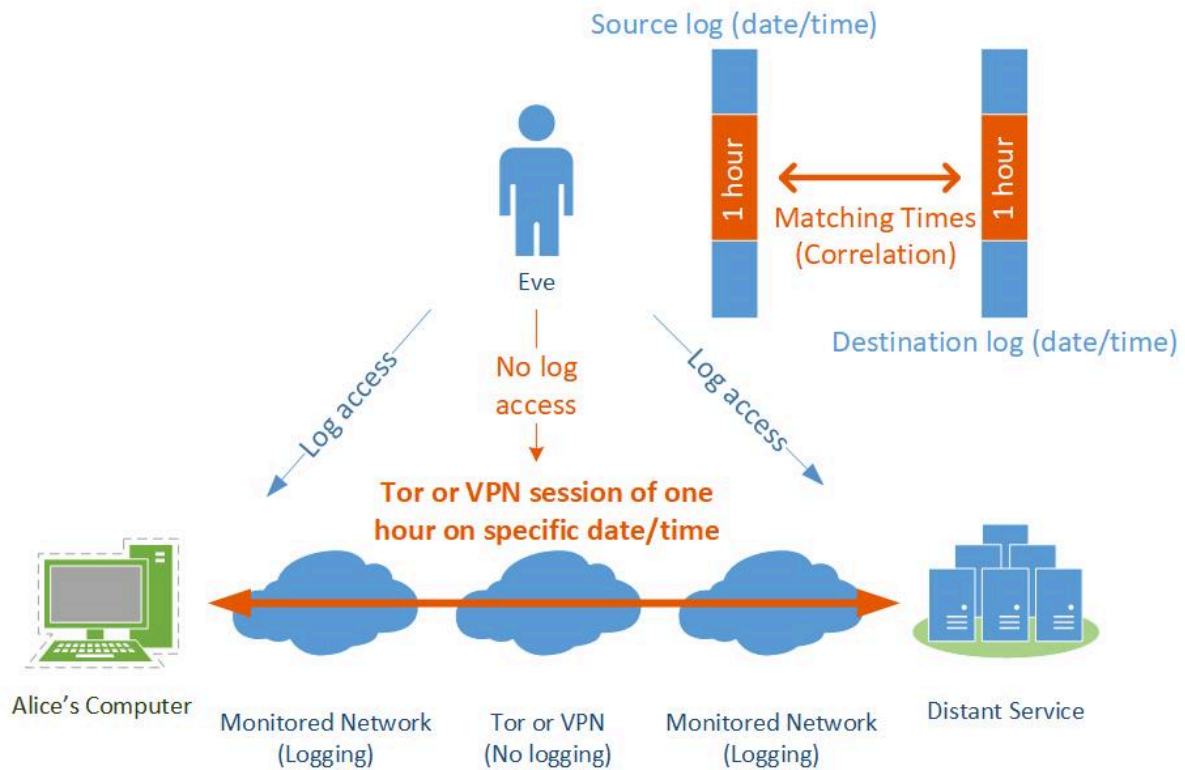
Source log (date/time)

1 hour

Matching Times (Correlation)

1 hour

Destination log (date/time)

Eve

Log access

No log access

Log access

Tor or VPN session of one hour on specific date/time

Alice's Computer

Monitored Network (Logging)

Tor or VPN (No logging)

Monitored Network (Logging)

Distant Service